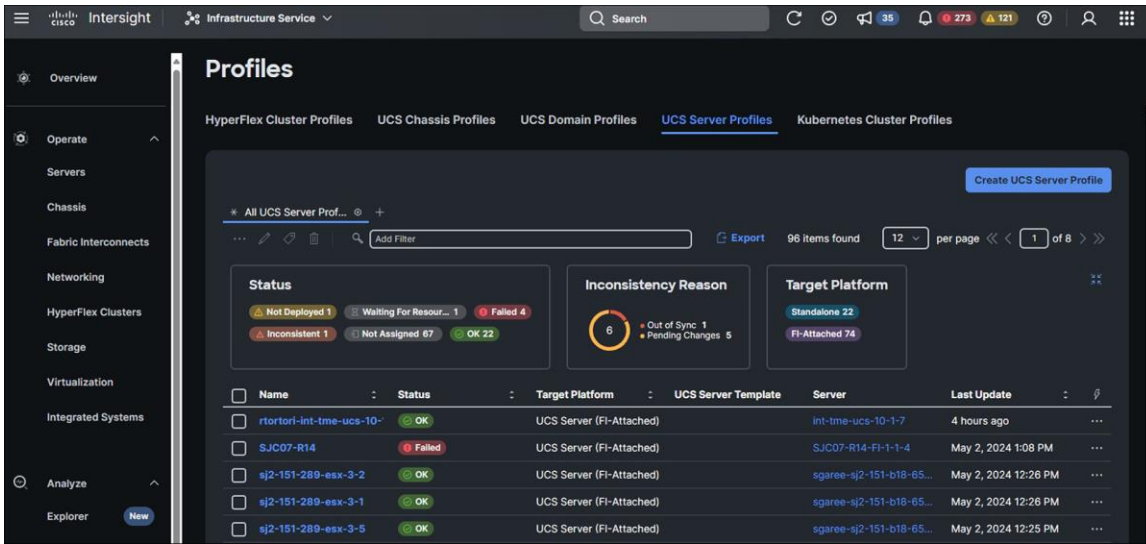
cisco Intersight
Infrastructure Service
Search
35
273 121

Overview
Operate
Servers
Chassis
Fabric Interconnects
Networking
HyperFlex Clusters
Storage
Virtualization
Integrated Systems
Analyze
Explorer New

Profiles

HyperFlex Cluster Profiles UCS Chassis Profiles UCS Domain Profiles UCS Server Profiles Kubernetes Cluster Profiles

Create UCS Server Profile

All UCS Server Prof... +

Add Filter
Export 96 items found 12 per page 1 of 8

Status
Not Deployed 1 Waiting For Resour... 1 Failed 4
Inconsistent 1 Not Assigned 67 OK 22

Inconsistency Reason
6
Out of Sync 1
Pending Changes 5

Target Platform
Standalone 22
FI-Attached 74

| Name | Status | Target Platform | UCS Server Template | Server | Last Update |
|---|---|---|---|---|---|
| rtortori-int-tme-ucs-10- | OK | UCS Server (FI-Attached) | | int-tme-ucs-10-1-7 | 4 hours ago |
| SJC07-R14 | Failed | UCS Server (FI-Attached) | | SJC07-R14-FI-1-1-4 | May 2, 2024 1:08 PM |
| sj2-151-289-esx-3-2 | OK | UCS Server (FI-Attached) | | sgaree-sj2-151-b18-65... | May 2, 2024 12:26 PM |
| sj2-151-289-esx-3-1 | OK | UCS Server (FI-Attached) | | sgaree-sj2-151-b18-65... | May 2, 2024 12:26 PM |
| sj2-151-289-esx-3-5 | OK | UCS Server (FI-Attached) | | sgaree-sj2-151-b18-65... | May 2, 2024 12:25 PM |